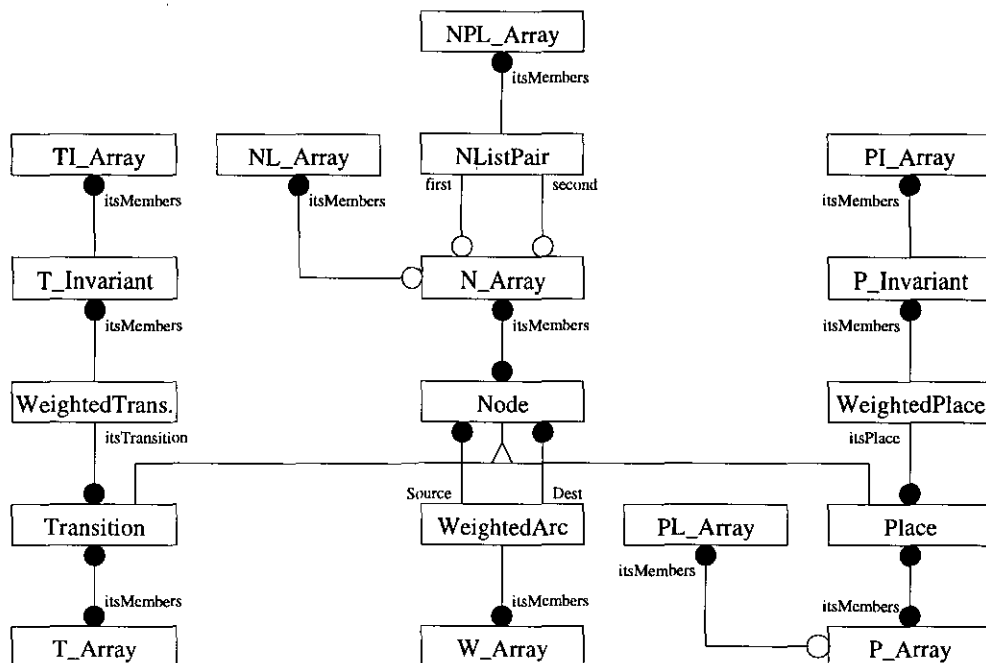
NPL_Array

itsMembers

TI_Array

NL_Array

NListPair

PI_Array

itsMembers

itsMembers

first

second

itsMembers

T_Invariant

N_Array

P_Invariant

itsMembers

itsMembers

itsMembers

WeightedTrans.

Node

WeightedPlace

itsTransition

itsPlace

Source

Dest

Transition

WeightedArc

PL_Array

Place

itsMembers

itsMembers

itsMembers

itsMembers

T_Array

W_Array

P_Array